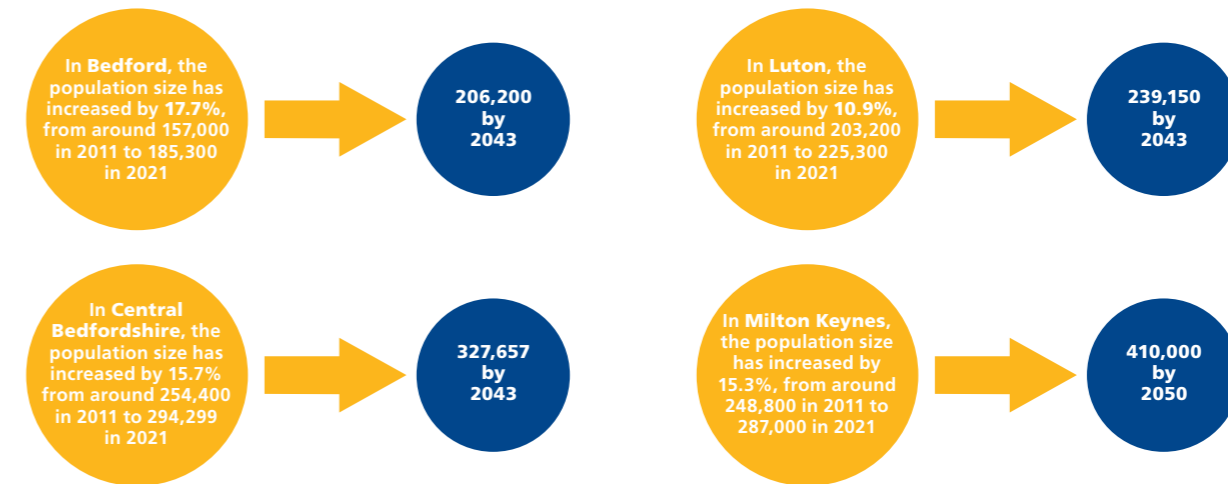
In Bedford, the population size has increased by 17.7%, from around 157,000 in 2011 to 185,300 in 2021

206,200 by 2043

In Luton, the population size has increased by 10.9%, from around 203,200 in 2011 to 225,300 in 2021

239,150 by 2043

In Central Bedfordshire, the population size has increased by 15.7% from around 254,400 in 2011 to 294,299 in 2021

327,657 by 2043

In Milton Keynes, the population size has increased by 15.3%, from around 248,800 in 2011 to 287,000 in 2021

410,000 by 2050